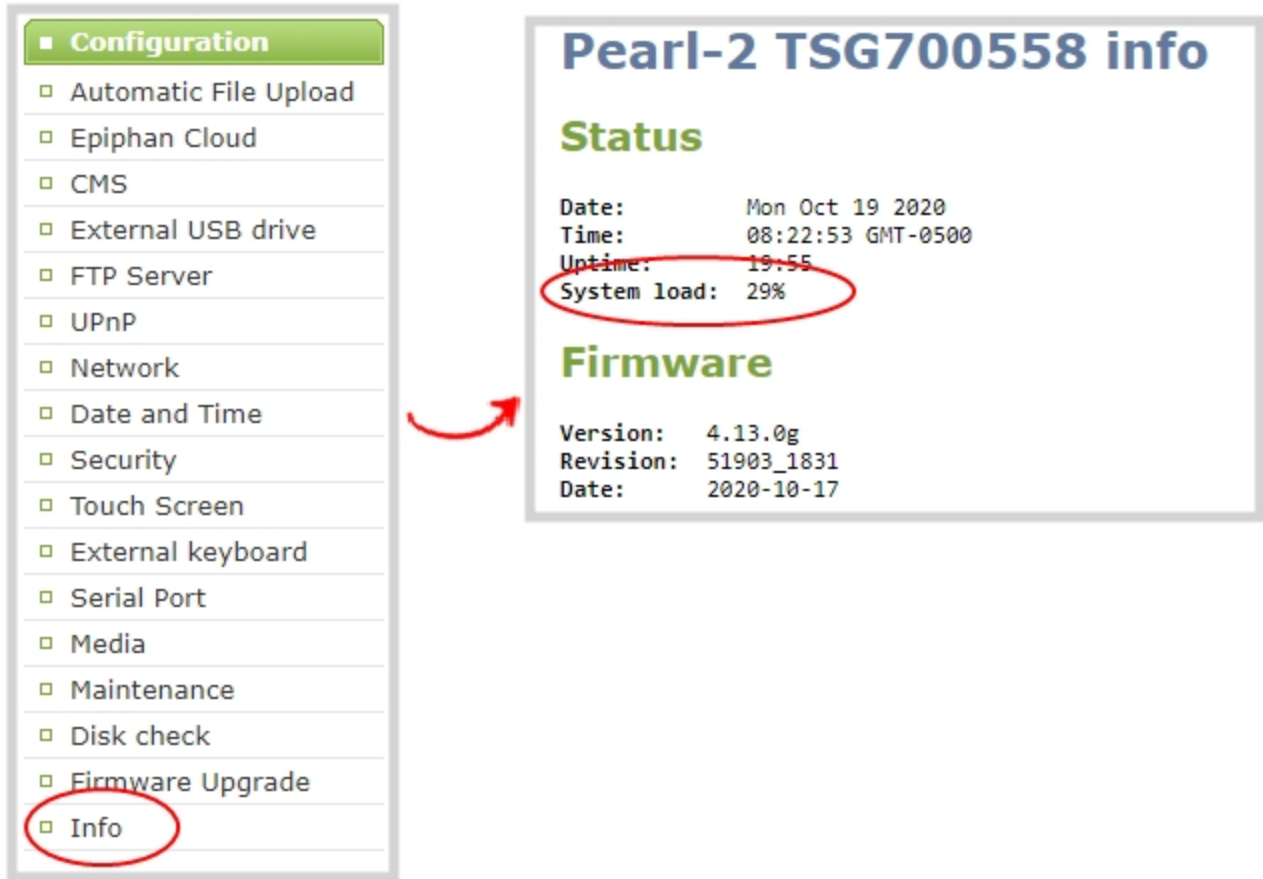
Configuration
Automatic File Upload
Epiphan Cloud
CMS
External USB drive
FTP Server
UPnP
Network
Date and Time
Security
Touch Screen
External keyboard
Serial Port
Media
Maintenance
Disk check
Firmware Upgrade
Info

Pearl-2 TSG700558 info

Status

Date: Mon Oct 19 2020
Time: 08:22:53 GMT-0500
Uptime: 19:55
System load: 29%

Firmware

Version: 4.13.0g
Revision: 51903_1831
Date: 2020-10-17